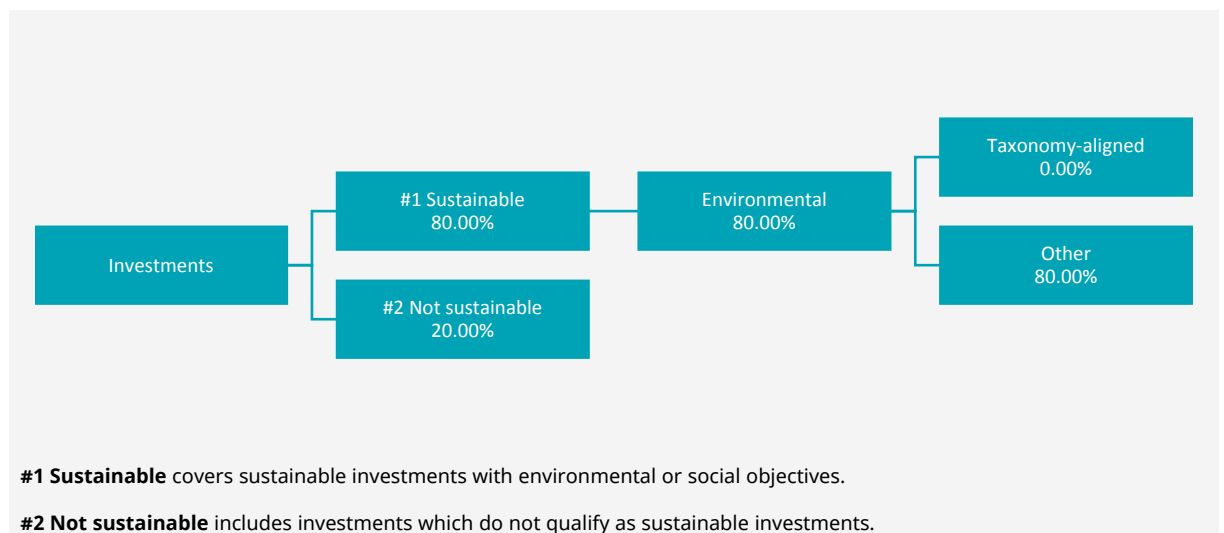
Investments

#1 Sustainable
80.00%

#2 Not sustainable
20.00%

Environmental
80.00%

Taxonomy-aligned
0.00%

Other
80.00%

**#1 Sustainable** covers sustainable investments with environmental or social objectives.

**#2 Not sustainable** includes investments which do not qualify as sustainable investments.